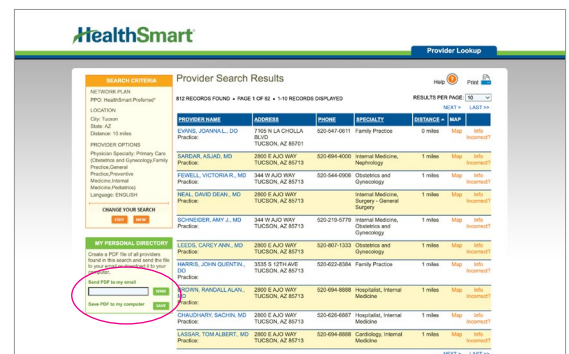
HealthSmart

Provider Lookup

SEARCH CRITERIA

NETWORK PLAN
PPO: HealthSmart Preferred®

LOCATION
City: Tucson
State: AZ
Distance: 10 miles

PROVIDER OPTIONS
Physician Specialty: Primary Care (Obstetrics and Gynecology,Family Practice,General Practice,Preventive Medicine,Internal Medicine,Pediatrics)
Language: ENGLISH

CHANGE YOUR SEARCH
EDIT NEW

MY PERSONAL DIRECTORY
Create a PDF file of all providers found in this search and send the file to your email or download it to your computer.

Send PDF to my email
SEND
Save PDF to my computer
SAVE

Provider Search Results

Help Print

812 RECORDS FOUND • PAGE 1 OF 82 • 1-10 RECORDS DISPLAYED

RESULTS PER PAGE 10

NEXT > LAST >>

| PROVIDER NAME | ADDRESS | PHONE | SPECIALTY | DISTANCE | MAP | |
|---|---|---|---|---|---|---|
| EVANS, JOANNA L., DO Practice: | 7105 N LA CHOLLA BLVD TUCSON, AZ 85701 | 520-547-0611 | Family Practice | 0 miles | Map | Info Incorrect? |
| SARDAR, ASJAD, MD Practice: | 2800 E AJO WAY TUCSON, AZ 85713 | 520-694-6000 | Internal Medicine, Nephrology | 1 miles | Map | Info Incorrect? |
| FEWELL, VICTORIA R., MD Practice: | 344 W AJO WAY TUCSON, AZ 85713 | 520-544-0906 | Obstetrics and Gynecology | 1 miles | Map | Info Incorrect? |
| NEAL, DAVID DEAN., MD Practice: | 2800 E AJO WAY TUCSON, AZ 85713 | 520-694-8888 | Internal Medicine, Surgery - General Surgery | 1 miles | Map | Info Incorrect? |
| SCHNEIDER, AMY J., MD Practice: | 344 W AJO WAY TUCSON, AZ 85713 | 520-219-5779 | Internal Medicine, Obstetrics and Gynecology | 1 miles | Map | Info Incorrect? |
| LEEDS, CAREY ANN., MD Practice: | 2800 E AJO WAY TUCSON, AZ 85713 | 520-807-1333 | Obstetrics and Gynecology | 1 miles | Map | Info Incorrect? |
| HARRIS, JOHN QUENTIN., DO Practice: | 3535 S 12TH AVE TUCSON, AZ 85713 | 520-622-8384 | Family Practice | 1 miles | Map | Info Incorrect? |
| BROWN, RANDALL ALAN., MD Practice: | 2800 E AJO WAY TUCSON, AZ 85713 | 520-694-8888 | Hospitalist, Internal Medicine | 1 miles | Map | Info Incorrect? |
| CHAUDHARY, SACHIN, MD Practice: | 2800 E AJO WAY TUCSON, AZ 85713 | 520-626-6887 | Hospitalist, Internal Medicine | 1 miles | Map | Info Incorrect? |
| LASSAR, TOM ALBERT., MD Practice: | 2800 E AJO WAY TUCSON, AZ 85713 | 520-694-8888 | Cardiology, Internal Medicine | 1 miles | Map | Info Incorrect? |

NEXT > LAST >>